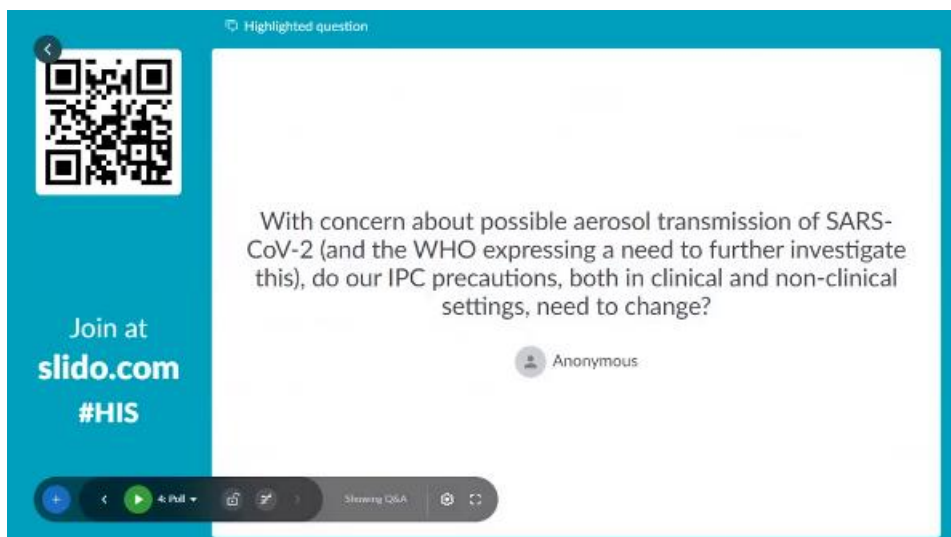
Highlighted question

Join at
slido.com
#HIS

With concern about possible aerosol transmission of SARS-CoV-2 (and the WHO expressing a need to further investigate this), do our IPC precautions, both in clinical and non-clinical settings, need to change?

Anonymous

4: Poll

Showing Q&A